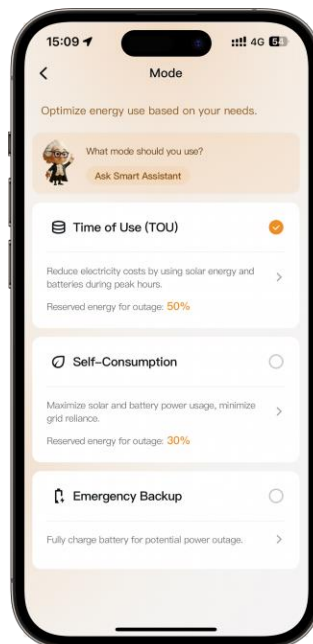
15:09
4G 56

Mode

Optimize energy use based on your needs.

What mode should you use?
Ask Smart Assistant

Time of Use (TOU)

Reduce electricity costs by using solar energy and batteries during peak hours.

Reserved energy for outage: 50%

Self-Consumption

Maximize solar and battery power usage, minimize grid reliance.

Reserved energy for outage: 30%

Emergency Backup

Fully charge battery for potential power outage.